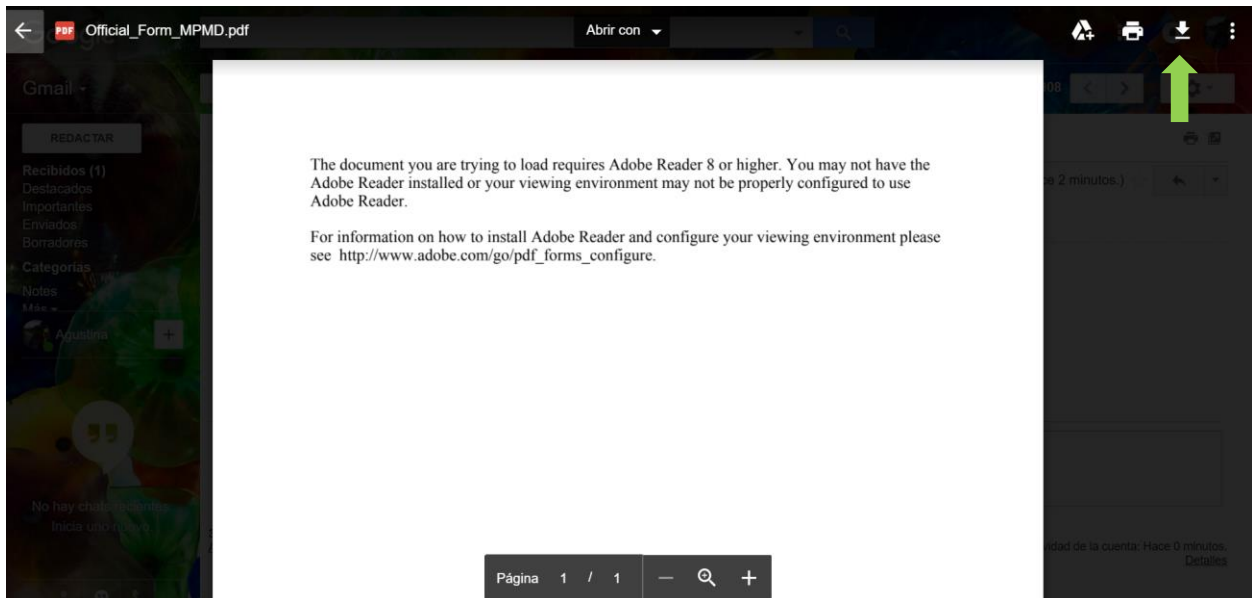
PDF Official_Form_MPMD.pdf

Abrir con

Gmail

REDACTAR

Recibidos (1)
Destacados
Importantes
Enviados
Borradores
Categorías
Notes
Más

Agustina

No hay chat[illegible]
Inicia uno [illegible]

08

e 2 minutos.)

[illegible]idad de la cuenta: Hace 0 minutos.
Detalles

The document you are trying to load requires Adobe Reader 8 or higher. You may not have the Adobe Reader installed or your viewing environment may not be properly configured to use Adobe Reader.

For information on how to install Adobe Reader and configure your viewing environment please see http://www.adobe.com/go/pdf_forms_configure.

Página 1 / 1 — +